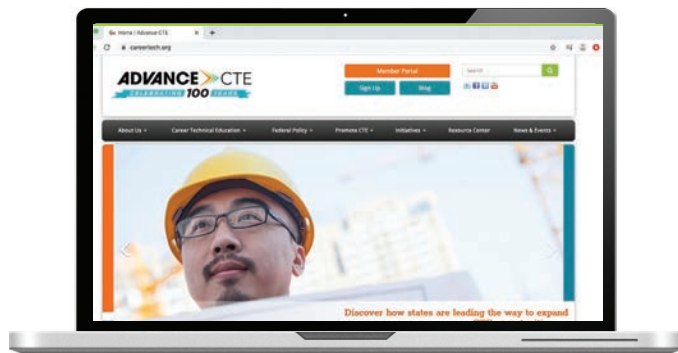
Home | Advance CTE
careertech.org
ADVANCE CTE
CELEBRATING 100 YEARS
Member Portal
Sign Up
Blog
Search
About Us
Career Technical Education
Federal Policy
Promote CTE
Initiatives
Resource Center
News & Events
Discover how states are leading the way to expand